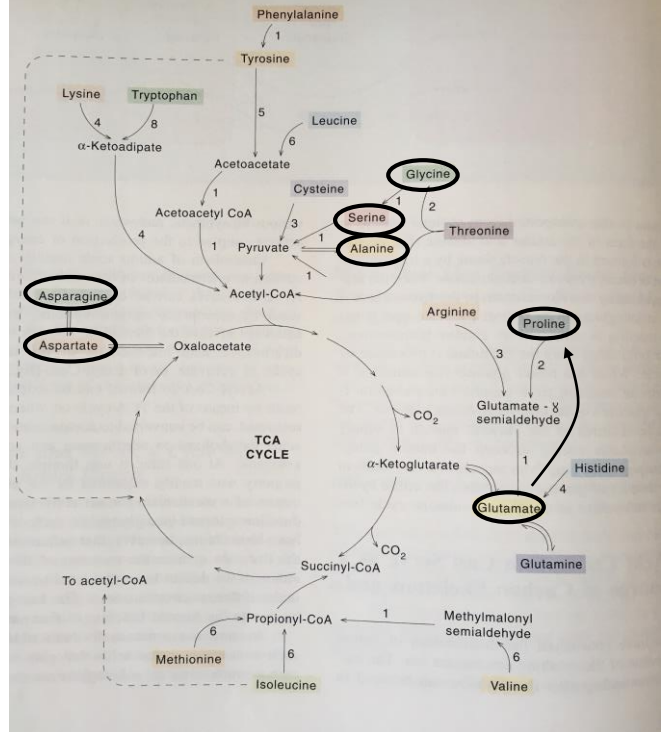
Phenylalanine
1
Tyrosine
Lysine
Tryptophan
4
8
5
Leucine
6
α-Ketoadipate
Acetoacetate
Glycine
Cysteine
1
1
2
Acetoacetyl CoA
3
Serine
Threonine
4
1
Pyruvate
1
Alanine
1
Acetyl-CoA
Asparagine
Arginine
Proline
Aspartate
Oxaloacetate
3
2
$CO_2$
Glutamate - γ semialdehyde
TCA CYCLE
α-Ketoglutarate
1
Histidine
4
Glutamate
$CO_2$
Glutamine
Succinyl-CoA
To acetyl-CoA
1
Methylmalonyl semialdehyde
6
Propionyl-CoA
6
Methionine
6
Isoleucine
Valine